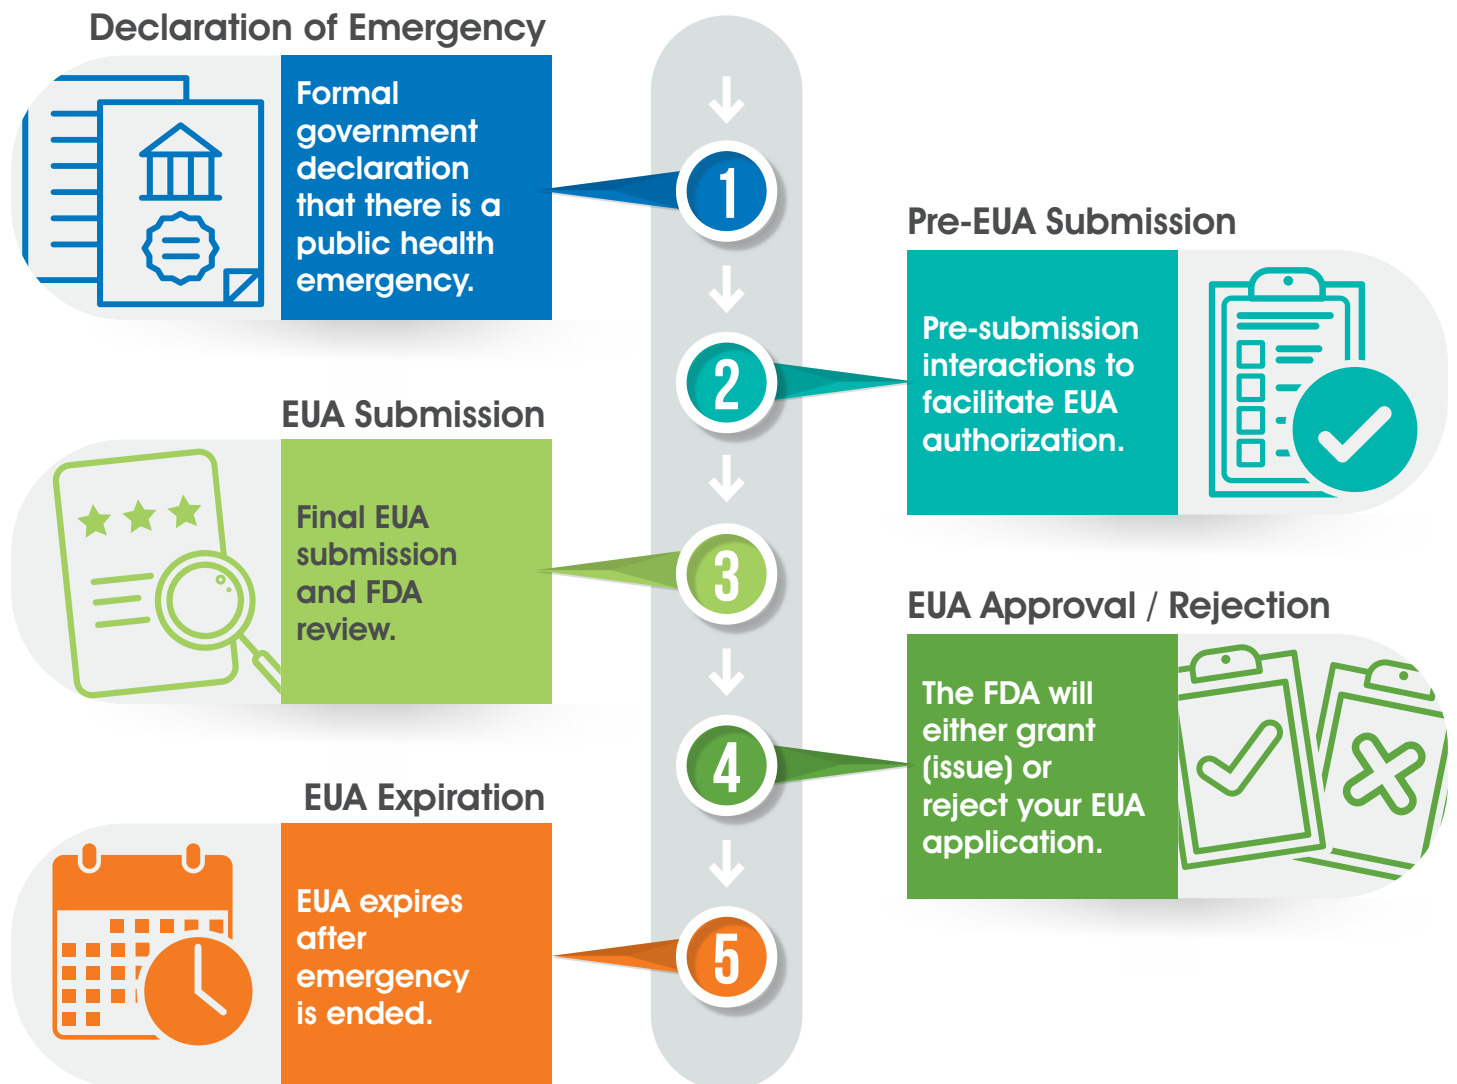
Declaration of Emergency

Formal government declaration that there is a public health emergency.

1

Pre-EUA Submission

2

Pre-submission interactions to facilitate EUA authorization.

EUA Submission

Final EUA submission and FDA review.

3

EUA Approval / Rejection

4

The FDA will either grant (issue) or reject your EUA application.

EUA Expiration

EUA expires after emergency is ended.

5